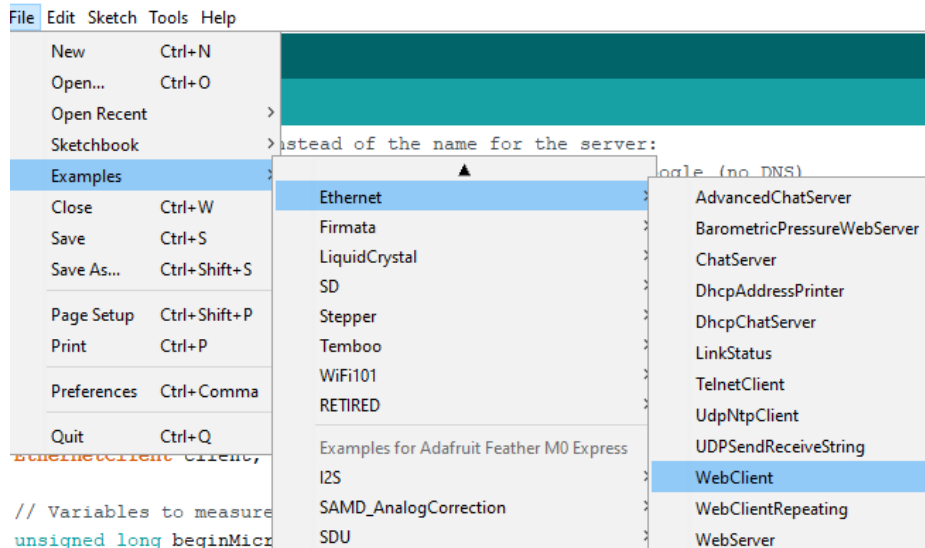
File Edit Sketch Tools Help

New Ctrl+N
Open... Ctrl+O
Open Recent
Sketchbook
Examples
Close Ctrl+W
Save Ctrl+S
Save As... Ctrl+Shift+S
Page Setup Ctrl+Shift+P
Print Ctrl+P
Preferences Ctrl+Comma
Quit Ctrl+Q

Ethernet
Firmata
LiquidCrystal
SD
Stepper
Temboo
WiFi101
RETIRED
Examples for Adafruit Feather M0 Express
I2S
SAMD_AnalogCorrection
SDU

AdvancedChatServer
BarometricPressureWebServer
ChatServer
DhcpAddressPrinter
DhcpChatServer
LinkStatus
TelnetClient
UdpNtpClient
UDPSendReceiveString
WebClient
WebClientRepeating
WebServer

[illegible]stead of the name for the server:
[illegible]ogle (no DNS)
EthernetClient client;
// Variables to measure
unsigned long beginMicr